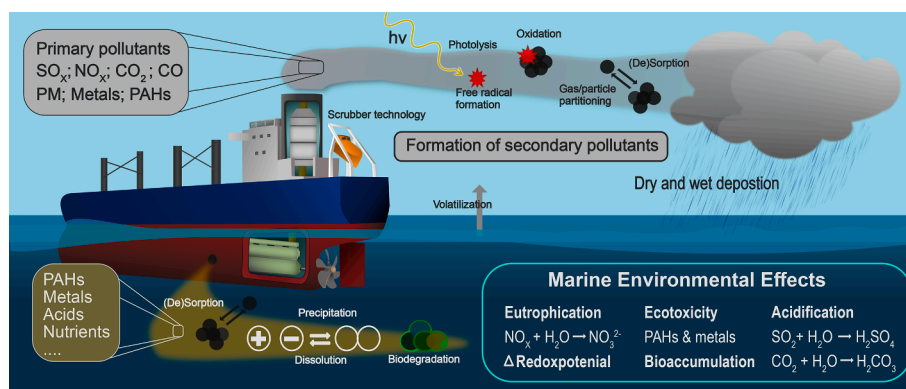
Primary pollutants
$SO_X$; $NO_X$; $CO_2$; CO
PM; Metals; PAHs

hv
Photolysis
Free radical formation
Oxidation
(De)Sorption
Gas/particle partitioning
Scrubber technology
Formation of secondary pollutants
Dry and wet depostion
Volatilization

PAHs
Metals
Acids
Nutrients
....

(De)Sorption
Precipitation
Dissolution
Biodegradation

Marine Environmental Effects

| Eutrophication | Ecotoxicity | Acidification |
|---|---|---|
| $NO_X + H_2O \rightarrow NO_3^{2-}$ | PAHs & metals | $SO_2 + H_2O \rightarrow H_2SO_4$ |
| Δ Redoxpotenial | Bioaccumulation | $CO_2 + H_2O \rightarrow H_2CO_3$ |